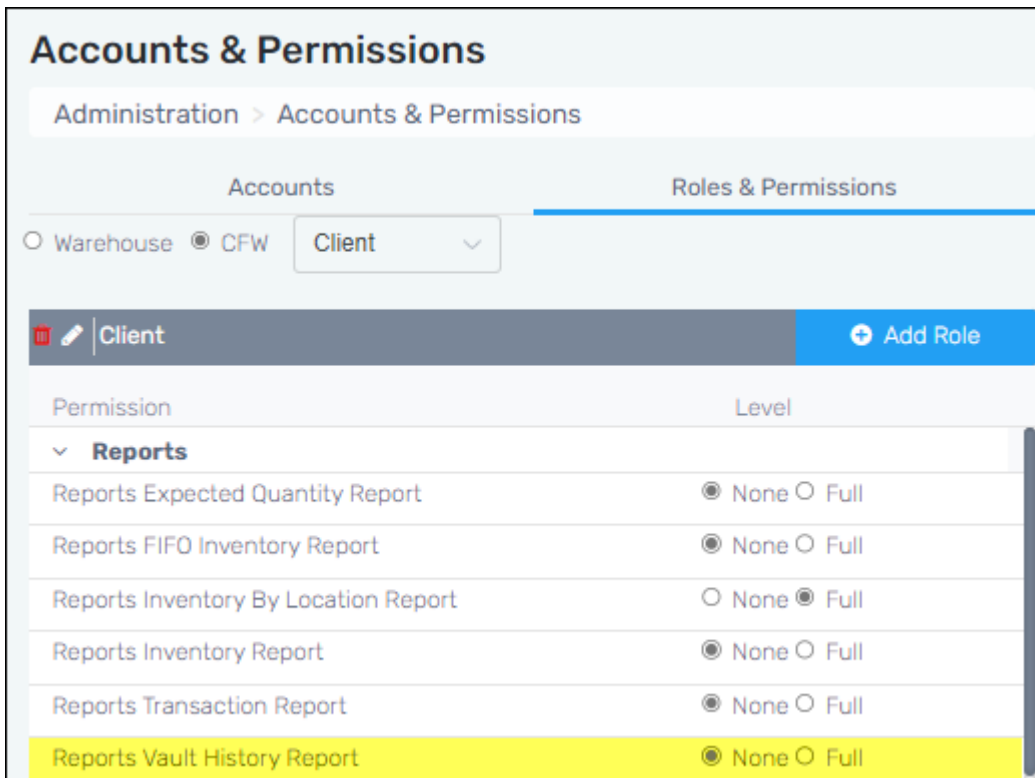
Accounts & Permissions

Administration > Accounts & Permissions

Accounts | Roles & Permissions

Warehouse CFW Client

Client

Add Role

| Permission | Level |
|---|---|
| Reports | |
| Reports Expected Quantity Report | None Full |
| Reports FIFO Inventory Report | None Full |
| Reports Inventory By Location Report | None Full |
| Reports Inventory Report | None Full |
| Reports Transaction Report | None Full |
| Reports Vault History Report | None Full |